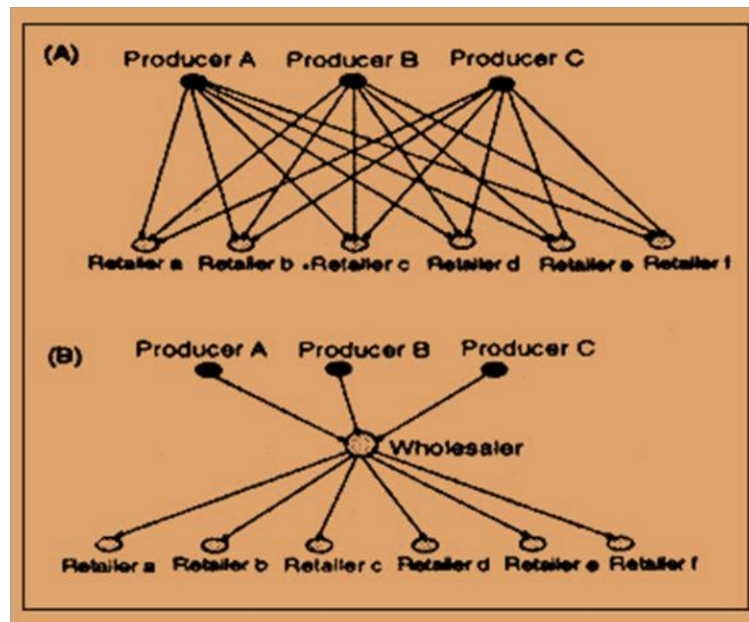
(A)
Producer A Producer B Producer C
Retailer a Retailer b Retailer c Retailer d Retailer e Retailer f

(B)
Producer A Producer B Producer C
Wholesaler
Retailer a Retailer b Retailer c Retailer d Retailer e Retailer f